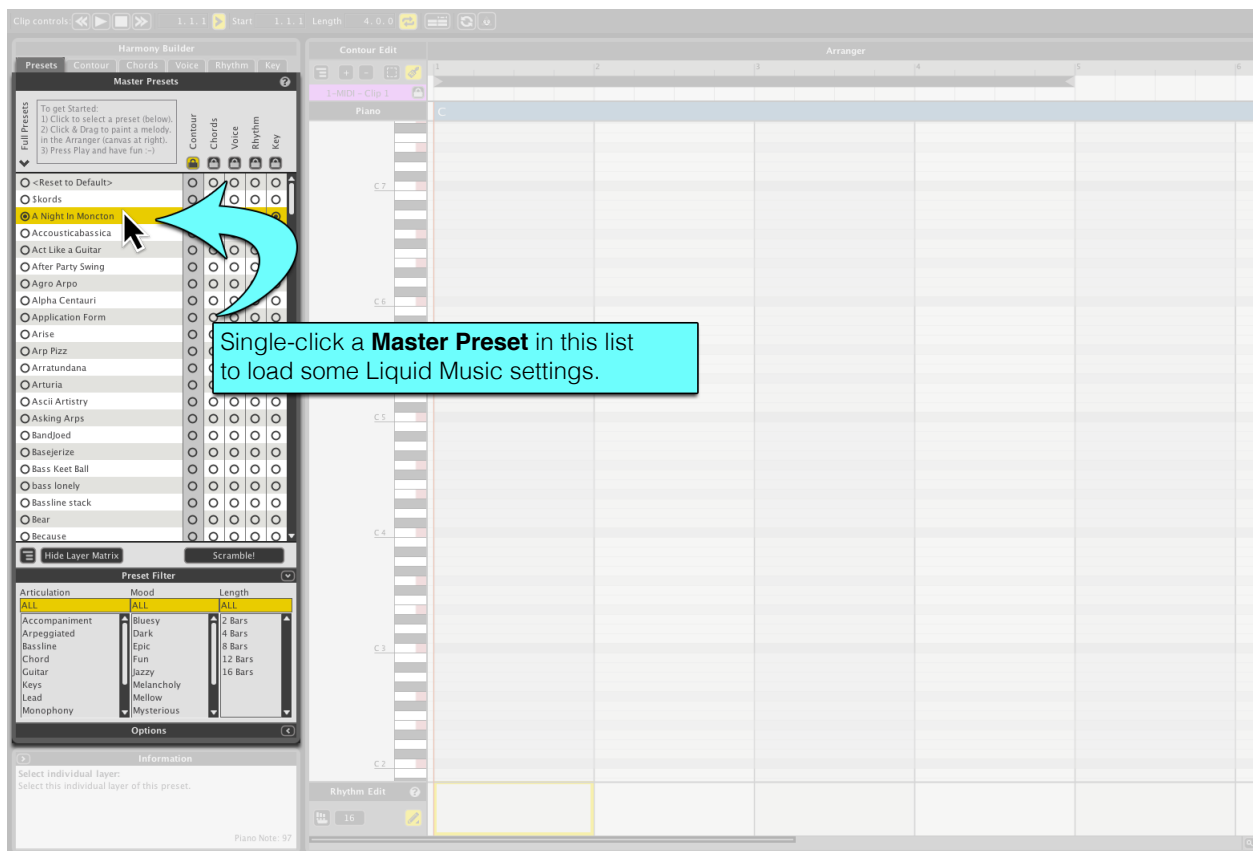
Clip controls 1. 1. 1 Start 1. 1. 1 Length 4. 0. 0

Harmony Builder

Presets Contour Chords Voice Rhythm Key

Master Presets

Full Presets

To get Started:
1) Click to select a preset (below).
2) Click & Drag to paint a melody in the Arranger (canvas at right).
3) Press Play and have fun :-)

Contour Chords Voice Rhythm Key

<Reset to Default>
$kords
A Night In Moncton
Accousticabassica
Act Like a Guitar
After Party Swing
Agro Arpo
Alpha Centauri
Application Form
Arise
Arp Pizz
Arratundana
Arturia
Ascii Artistry
Asking Arps
BandJoed
Basejerize
Bass Keet Ball
bass lonely
Bassline stack
Bear
Because

Hide Layer Matrix Scramble!

Preset Filter

| Articulation | Mood | Length |
|---|---|---|
| ALL | ALL | ALL |
| Accompaniment | Bluesy | 2 Bars |
| Arpeggiated | Dark | 4 Bars |
| Bassline | Epic | 8 Bars |
| Chord | Fun | 12 Bars |
| Guitar | Jazzy | 16 Bars |
| Keys | Melancholy | |
| Lead | Mellow | |
| Monophony | Mysterious | |

Options

Information

Select individual layer:
Select this individual layer of this preset.

Piano Note: 97

Contour Edit

Arranger

1-MIDI - Clip 1

Piano

C

C 7
C 6
C 5
C 4
C 3
C 2

Rhythm Edit

16

Single-click a **Master Preset** in this list to load some Liquid Music settings.